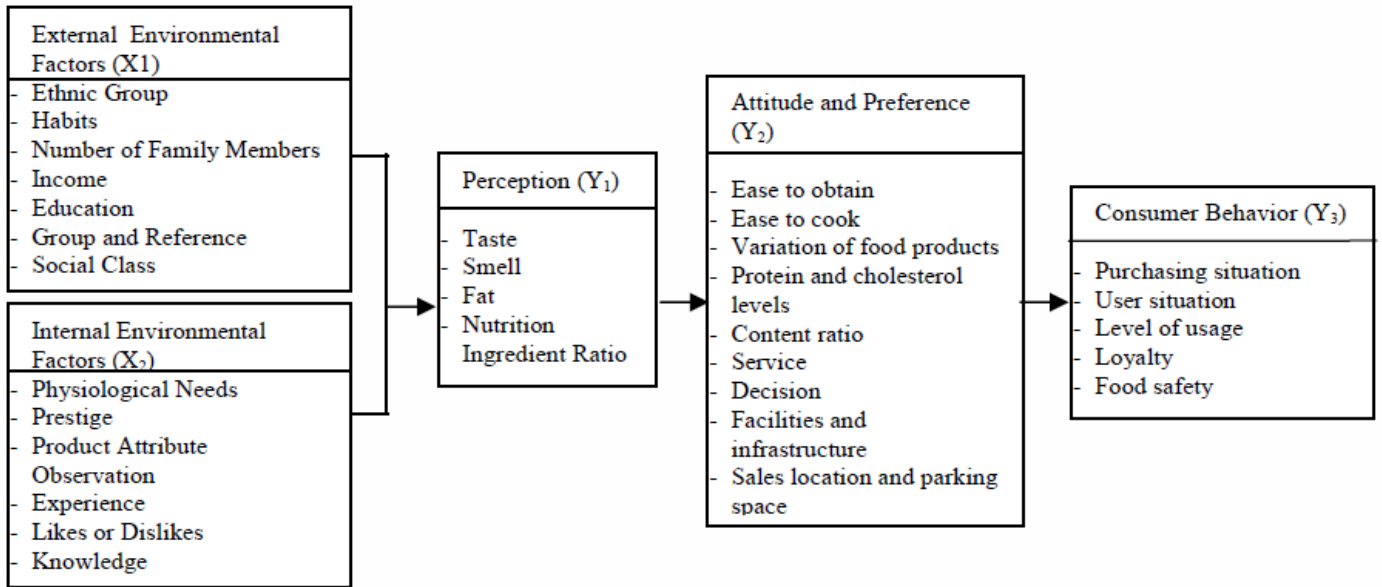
External Environmental Factors (X1)
- Ethnic Group
- Habits
- Number of Family Members
- Income
- Education
- Group and Reference
- Social Class

Internal Environmental Factors ($X_2$)
- Physiological Needs
- Prestige
- Product Attribute Observation
- Experience
- Likes or Dislikes
- Knowledge

Perception ($Y_1$)
- Taste
- Smell
- Fat
- Nutrition
Ingredient Ratio

Attitude and Preference ($Y_2$)
- Ease to obtain
- Ease to cook
- Variation of food products
- Protein and cholesterol levels
- Content ratio
- Service
- Decision
- Facilities and infrastructure
- Sales location and parking space

Consumer Behavior ($Y_3$)
- Purchasing situation
- User situation
- Level of usage
- Loyalty
- Food safety